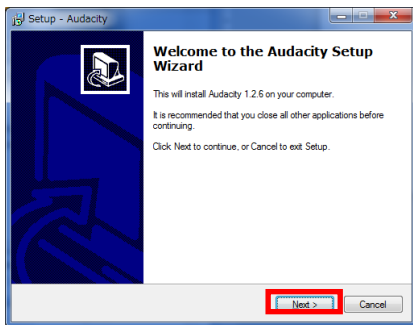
Setup - Audacity

Welcome to the Audacity Setup Wizard

This will install Audacity 1.2.6 on your computer.

It is recommended that you close all other applications before continuing.

Click Next to continue, or Cancel to exit Setup.

Next >

Cancel